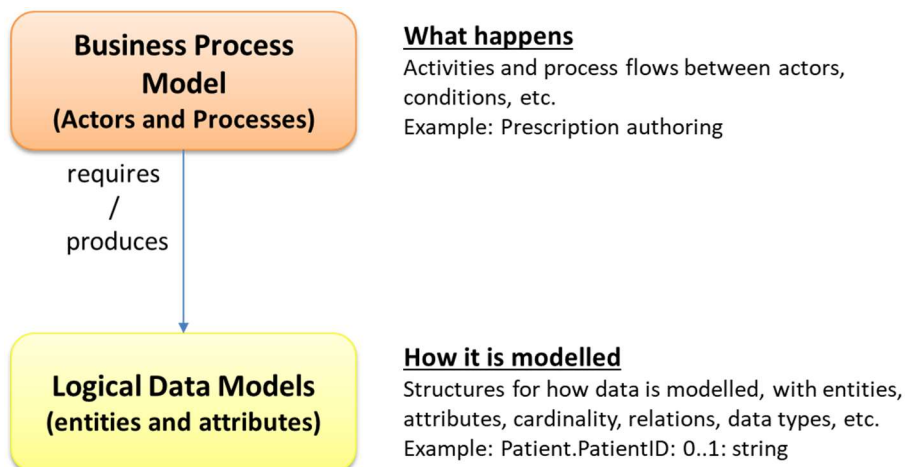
Business Process Model (Actors and Processes)

What happens
Activities and process flows between actors, conditions, etc.
Example: Prescription authoring

requires / produces

Logical Data Models (entities and attributes)

How it is modelled
Structures for how data is modelled, with entities, attributes, cardinality, relations, data types, etc.
Example: Patient.PatientID: 0..1: string